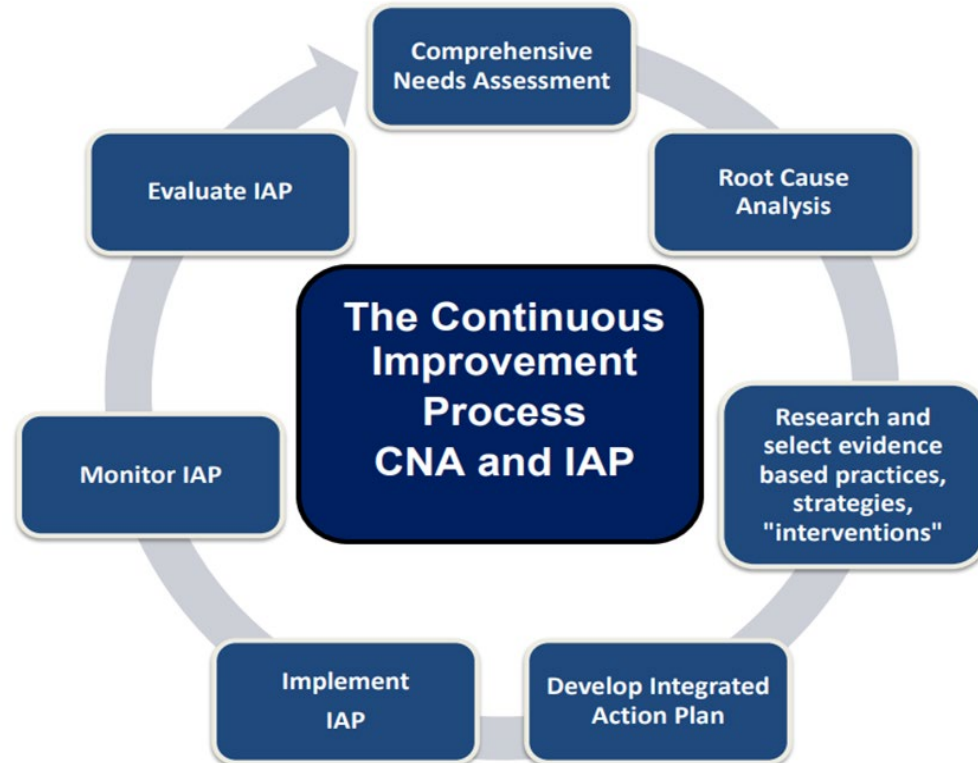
Comprehensive Needs Assessment

Root Cause Analysis

Research and select evidence based practices, strategies, "interventions"

Develop Integrated Action Plan

Implement IAP

Monitor IAP

Evaluate IAP

The Continuous Improvement Process CNA and IAP